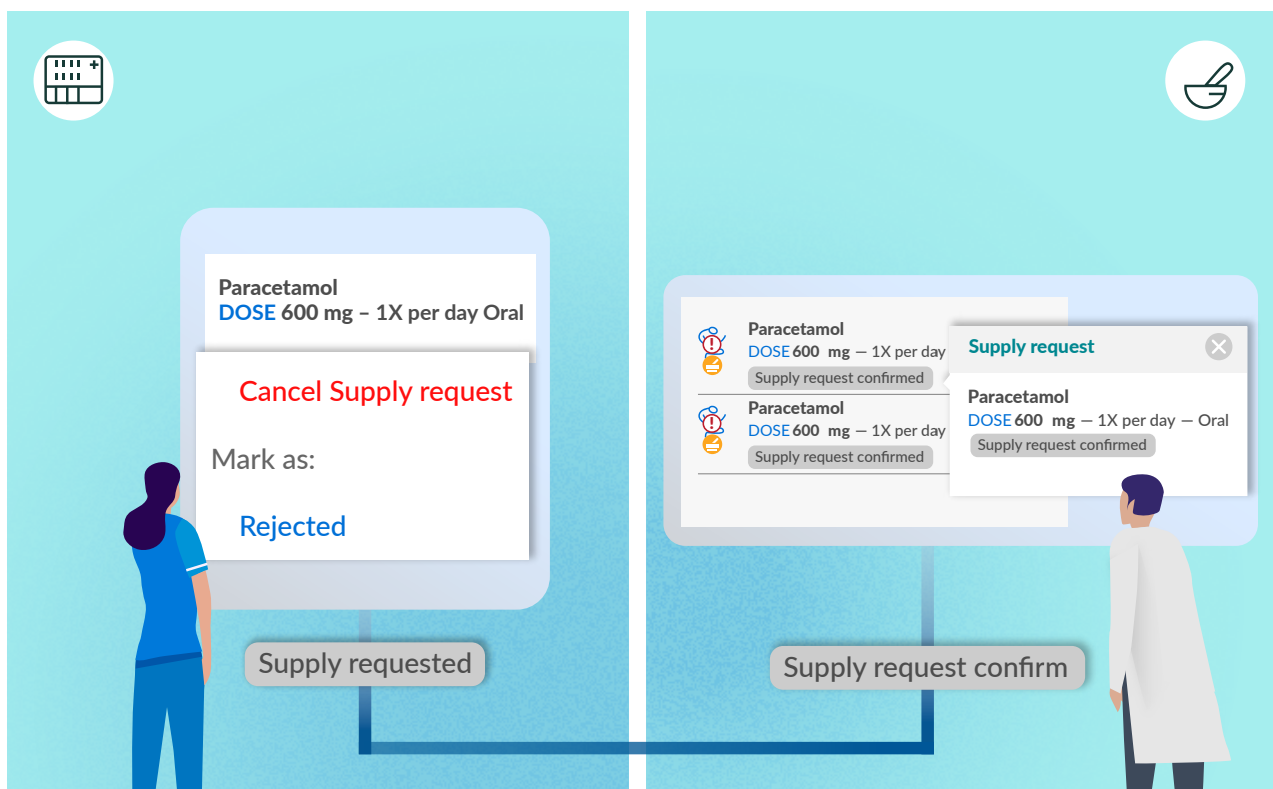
Paracetamol
DOSE 600 mg – 1X per day Oral

Cancel Supply request

Mark as:

Rejected

Supply requested

Paracetamol
DOSE 600 mg — 1X per day
Supply request confirmed

Paracetamol
DOSE 600 mg — 1X per day
Supply request confirmed

Supply request

Paracetamol
DOSE 600 mg — 1X per day — Oral
Supply request confirmed

Supply request confirm